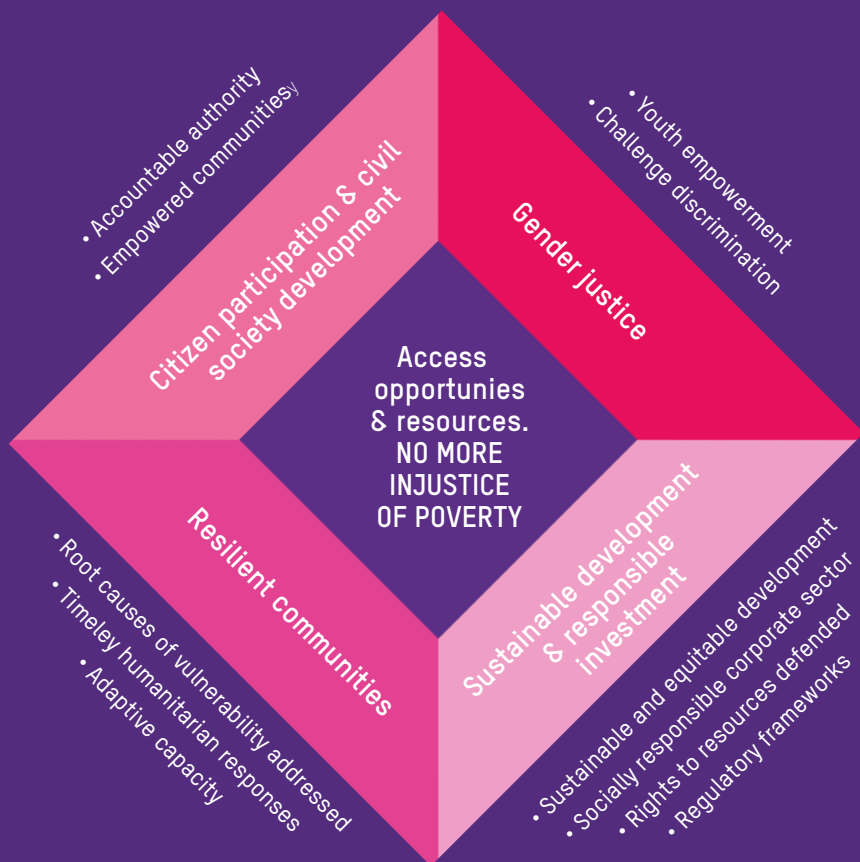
• Accountable authority
• Empowered communitiesy

Citizen participation & civil society development

• Youth empowerment
• Challenge discrimination

Gender justice

Access opportunies & resources. NO MORE INJUSTICE OF POVERTY

Resilient communities

• Root causes of vulnerability addressed
• Timeley humanitarian responses
• Adaptive capacity

Sustainable development & responsible investment

• Sustainable and equitable development
• Socially responsible corporate sector
• Rights to resources defended
• Regulatory frameworks